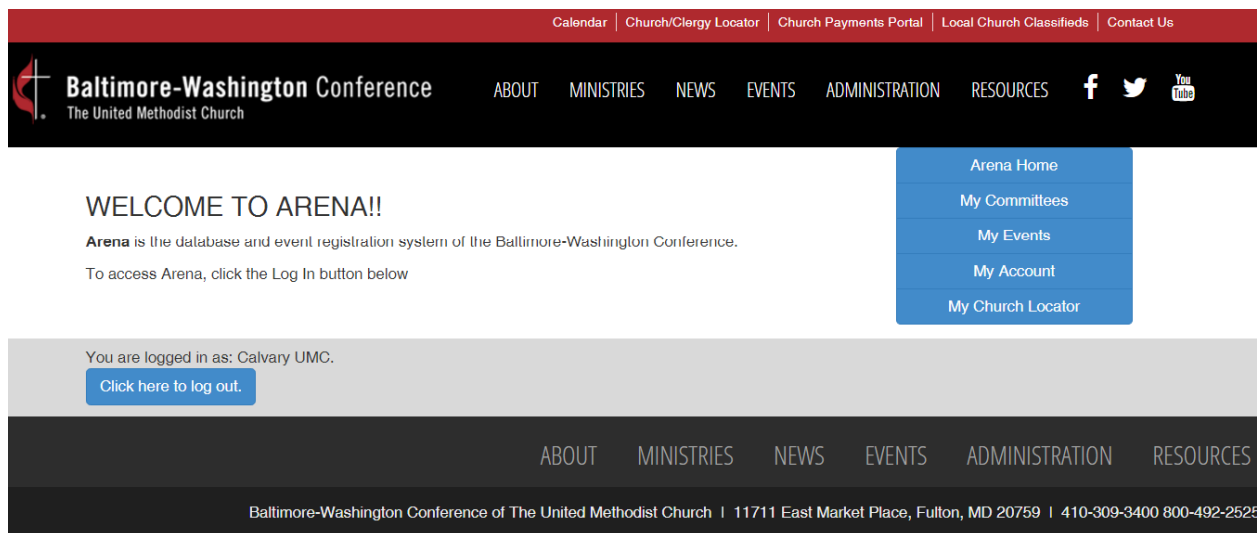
Calendar | Church/Clergy Locator | Church Payments Portal | Local Church Classifieds | Contact Us

Baltimore-Washington Conference
The United Methodist Church

ABOUT MINISTRIES NEWS EVENTS ADMINISTRATION RESOURCES

You Tube

Arena Home
My Committees
My Events
My Account
My Church Locator

WELCOME TO ARENA!!

**Arena** is the database and event registration system of the Baltimore-Washington Conference.

To access Arena, click the Log In button below

You are logged in as: Calvary UMC.

Click here to log out.

ABOUT MINISTRIES NEWS EVENTS ADMINISTRATION RESOURCES

Baltimore-Washington Conference of The United Methodist Church | 11711 East Market Place, Fulton, MD 20759 | 410-309-3400 800-492-2525